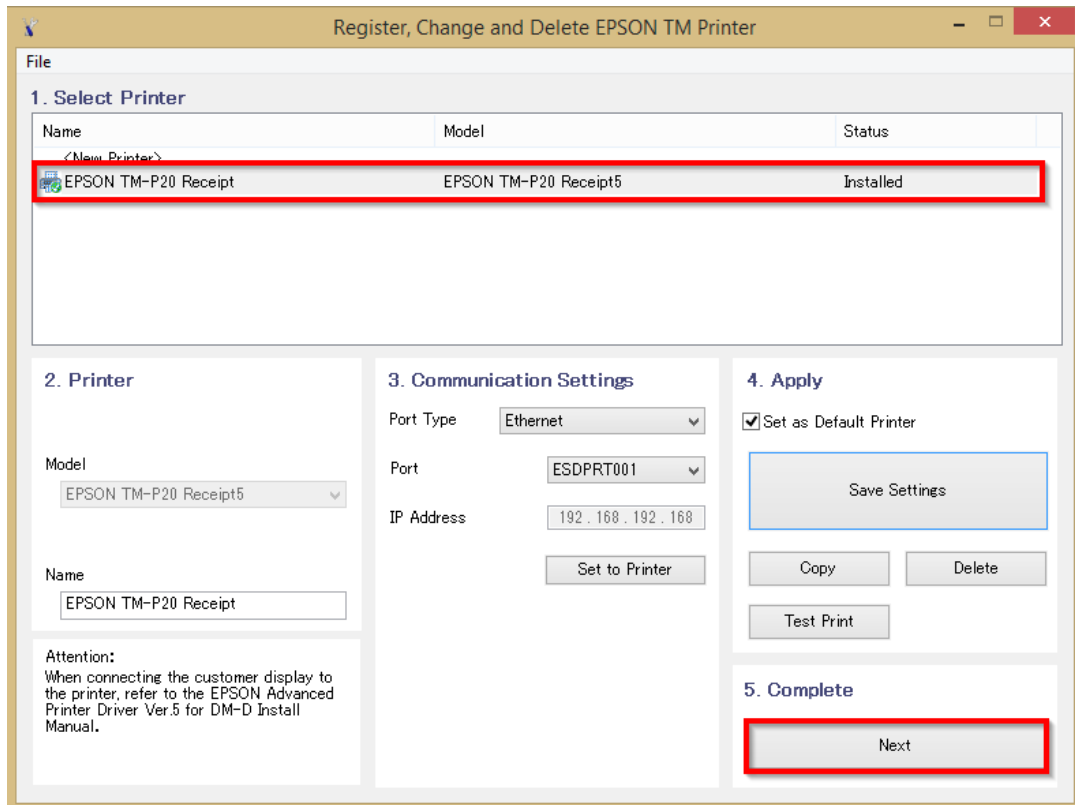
Register, Change and Delete EPSON TM Printer

File

1. Select Printer

| Name | Model | Status |
|---|---|---|
| <New Printer> | | |
| EPSON TM-P20 Receipt | EPSON TM-P20 Receipt5 | Installed |

2. Printer

Model
EPSON TM-P20 Receipt5

Name
EPSON TM-P20 Receipt

Attention:
When connecting the customer display to the printer, refer to the EPSON Advanced Printer Driver Ver.5 for DM-D Install Manual.

3. Communication Settings

Port Type Ethernet

Port ESDPRT001

IP Address 192 . 168 . 192 . 168

Set to Printer

4. Apply

Set as Default Printer

Save Settings

Copy

Delete

Test Print

5. Complete

Next